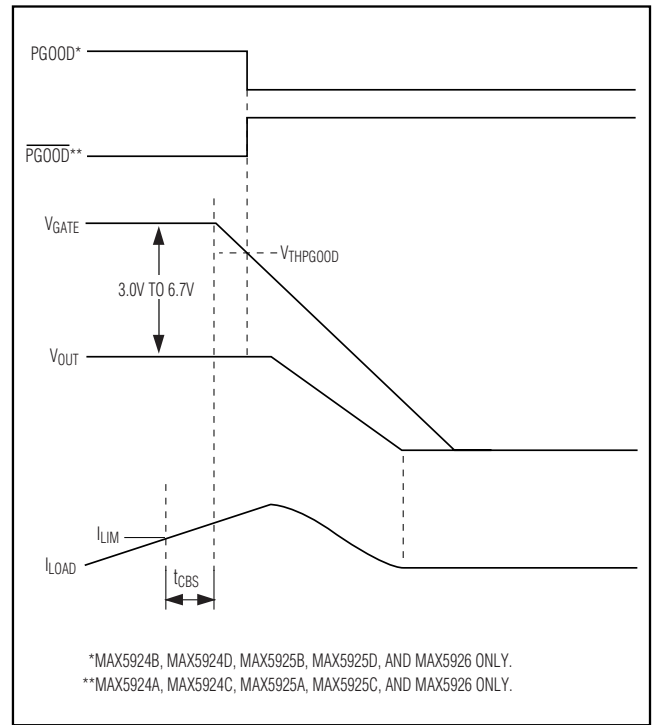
PGOOD*

$\overline{PGOOD}$**

$V_{GATE}$

$V_{THPGOOD}$

3.0V TO 6.7V

$V_{OUT}$

$I_{LIM}$

$I_{LOAD}$

$t_{CBS}$

*MAX5924B, MAX5924D, MAX5925B, MAX5925D, AND MAX5926 ONLY.
**MAX5924A, MAX5924C, MAX5925A, MAX5925C, AND MAX5926 ONLY.